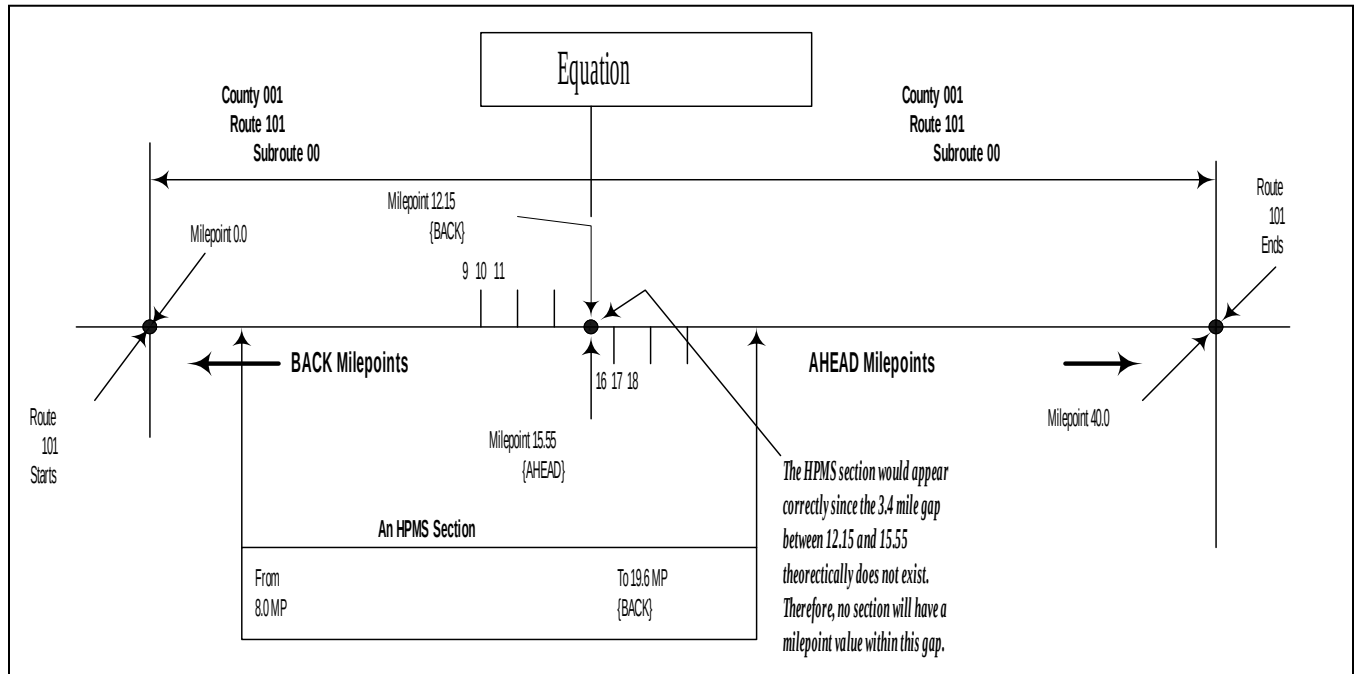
Equation

County 001
Route 101
Subroute 00

County 001
Route 101
Subroute 00

Route
101
Ends

Milepoint 12.15
{BACK}

Milepoint 0.0

9 10 11

BACK Milepoints

16 17 18

AHEAD Milepoints

Route
101
Starts

Milepoint 15.55
{AHEAD}

Milepoint 40.0

The HPMS section would appear correctly since the 3.4 mile gap between 12.15 and 15.55 theorectically does not exist. Therefore, no section will have a milepoint value within this gap.

An HPMS Section

From
8.0 MP

To 19.6 MP
{BACK}